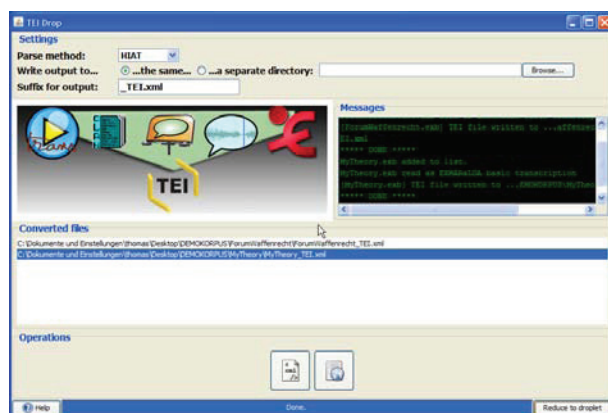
TEI Drop

Settings

Parse method: HIAT

Write output to... ...the same... ...a separate directory: Browse...

Suffix for output: _TEI.xml

TEI

Messages

[ForumWaffenrecht.exb] TEI file written to ...affenrecht_TEI.xml
***** DONE *****
MyTheory.exb added to list.
MyTheory.exb read as EXMARaLDA basic transcription
[MyTheory.exb] TEI file written to ...DEMOKORPUS\MyTheory
***** DONE *****

Converted files

C:\Dokumente und Einstellungen\thomas\Desktop\DEMOKORPUS\ForumWaffenrecht\ForumWaffenrecht_TEI.xml
C:\Dokumente und Einstellungen\thomas\Desktop\DEMOKORPUS\MyTheory\MyTheory_TEI.xml

Operations

Help

Done.

Reduce to droplet